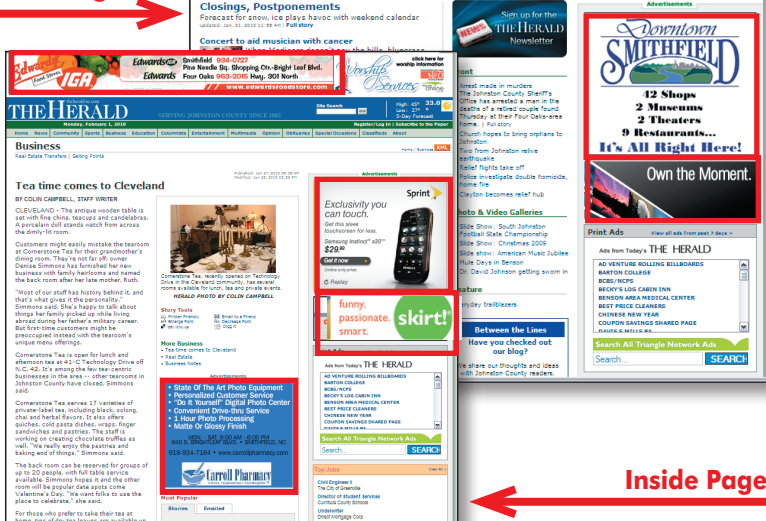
Closings, Postponements
Forecast for snow, ice plays havoc with weekend calendar

Concert to aid musician with cancer

Sign up for the THE HERALD Newsletter

Advertisements

Downtown SMITHFIELD
42 Shops
2 Museums
2 Theaters
9 Restaurants...
It's All Right Here!

Own the Moment.

Edwards IGA
Edwards Smithfield 934-0727 Pine Needle Sq. Shopping Ctr.-Bright Leaf Blvd.
Edwards Four Oaks 963-2015 Hwy. 301 North
www.edwardsfoodstore.com

Worship Services

THE HERALD
SERVING JOHNSTON COUNTY SINCE 1882
Monday, February 1, 2010

Home News Community Sports Business Education Columnists Entertainment Multimedia Opinion Obituaries Special Occasions Classifieds About

Business
Real Estate Transfers | Selling Points

Tea time comes to Cleveland
BY COLIN CAMPBELL, STAFF WRITER

CLEVELAND - The antique wooden table is set with fine china, teacups and candelabras. A porcelain doll stands watch from across the dimly-lit room.

Customers might easily mistake the tearoom at Cornerstone Tea for their grandmother's dining room. They're not far off: owner Denise Simmons has furnished her new business with family heirlooms and named the back room after her late mother, Ruth.

"Most of our staff has history behind it, and that's what gives it the personality," Simmons said. She's happy to talk about things her family picked up while living abroad during her father's military career. But first-time customers might be preoccupied instead with the tearoom's unique menu offerings.

Cornerstone Tea is open for lunch and afternoon tea at 41-C Technology Drive off N.C. 42. It's among the few tea-centric businesses in the area — other tearooms in Johnston County have closed, Simmons said.

Cornerstone Tea serves 17 varieties of private-label tea, including black, oolong, chai and herbal flavors. It also offers quiches, cold pasta dishes, wraps, finger sandwiches and pastries. The staff is working on creating chocolate truffles as well. "We really enjoy the pastries and baking end of things," Simmons said.

The back room can be reserved for groups of up to 20 people, with full table service available. Simmons hopes it and the other room will be popular date spots come Valentine's Day. "We want folks to use the place to celebrate," she said.

Cornerstone Tea, recently opened on Technology Drive in the Cleveland community, has several rooms available for lunch, tea and private events.
HERALD PHOTO BY COLIN CAMPBELL

Story Tools
More Business
Tea time comes to Cleveland
Real Estate
Business Notes

State Of The Art Photo Equipment
Personalized Customer Service
"Do It Yourself" Digital Photo Center
Convenient Drive-thru Service
1 Hour Photo Processing
Matte Or Glossy Finish
919-934-7164 • www.carrollpharmacy.com
Carroll Pharmacy

Most Popular
Stories Emailed

Sprint
Exclusively you can touch.
Samsung Instinct $s30^{TM}$
$29.99
Get it now
funny. passionate. smart. skirt!

Ads from Today's THE HERALD
AD VENTURE ROLLING BILLBOARDS
BARTON COLLEGE
BCBS/NCPS
BECKY'S LOG CABIN INN
BENSON AREA MEDICAL CENTER
BEST PRICE CLEANERS
CHINESE NEW YEAR
COUPON SAVINGS SHARED PAGE
Search All Triangle Network Ads

Top Jobs
Civil Engineer 5
Director of Student Services
Underwriter

Arrest made in murders
The Johnston County Sheriff's Office has arrested a man in the deaths of a retired couple found Thursday at their Four Oaks-area home.
Church hopes to bring orphans to Johnston
Two from Johnston relive earthquake
Relief flights take off
Police investigate double homicide, home fire
Clayton becomes relief hub

Photo & Video Galleries
Slide Show: South Johnston Football State Championship
Slide Show: Christmas 2009
Slide show: American Music Jubilee
Mule Days in Benson
Dr. David Johnson getting sworn in

Everyday trailblazers

Between the Lines
Have you checked out our blog?
Share our thoughts and ideas with Johnston County readers.

Print Ads
View all ads from past 7 days »
Ads from Today's THE HERALD
AD VENTURE ROLLING BILLBOARDS
BARTON COLLEGE
BCBS/NCPS
BECKY'S LOG CABIN INN
BENSON AREA MEDICAL CENTER
BEST PRICE CLEANERS
CHINESE NEW YEAR
COUPON SAVINGS SHARED PAGE
Search All Triangle Network Ads
Search... SEARCH

Inside Page